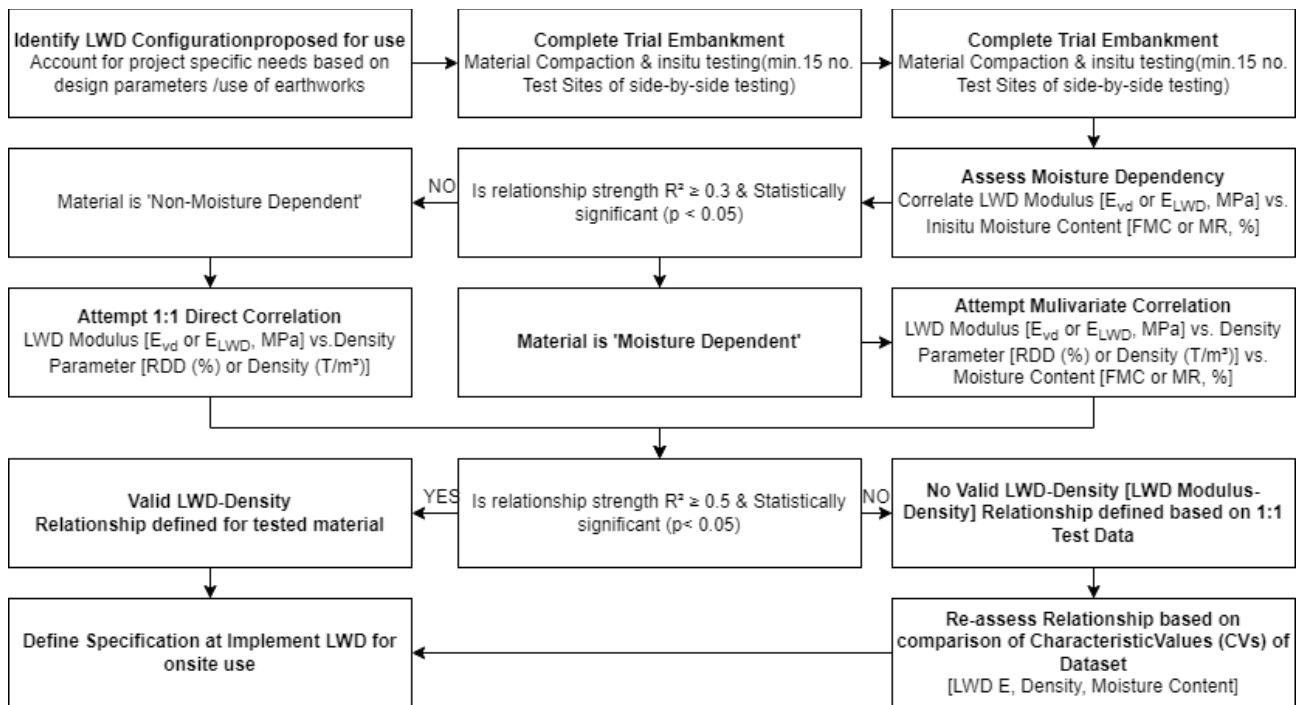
**Identify LWD Configurationproposed for use**
Account for project specific needs based on design parameters /use of earthworks

**Complete Trial Embankment**
Material Compaction & insitu testing(min.15 no. Test Sites of side-by-side testing)

**Complete Trial Embankment**
Material Compaction & insitu testing(min.15 no. Test Sites of side-by-side testing)

**Assess Moisture Dependency**
Correlate LWD Modulus [$E_{vd}$ or $E_{LWD}$, MPa] vs. Inisitu Moisture Content [FMC or MR, %]

Is relationship strength $R^2 \geq 0.3$ & Statistically significant ($p < 0.05$)

NO

Material is 'Non-Moisture Dependent'

**Attempt 1:1 Direct Correlation**
LWD Modulus [$E_{vd}$ or $E_{LWD}$, MPa] vs.Density Parameter [RDD (%) or Density (T/m³)]

**Material is 'Moisture Dependent'**

**Attempt Mulivariate Correlation**
LWD Modulus [$E_{vd}$ or $E_{LWD}$, MPa] vs. Density Parameter [RDD (%) or Density (T/m³)] vs. Moisture Content [FMC or MR, %]

Is relationship strength $R^2 \geq 0.5$ & Statistically significant ($p < 0.05$)

YES

**Valid LWD-Density Relationship defined for tested material**

NO

**No Valid LWD-Density [LWD Modulus-Density] Relationship defined based on 1:1 Test Data**

**Re-assess Relationship based on comparison of CharacteristicValues (CVs) of Dataset**
[LWD E, Density, Moisture Content]

**Define Specification at Implement LWD for onsite use**